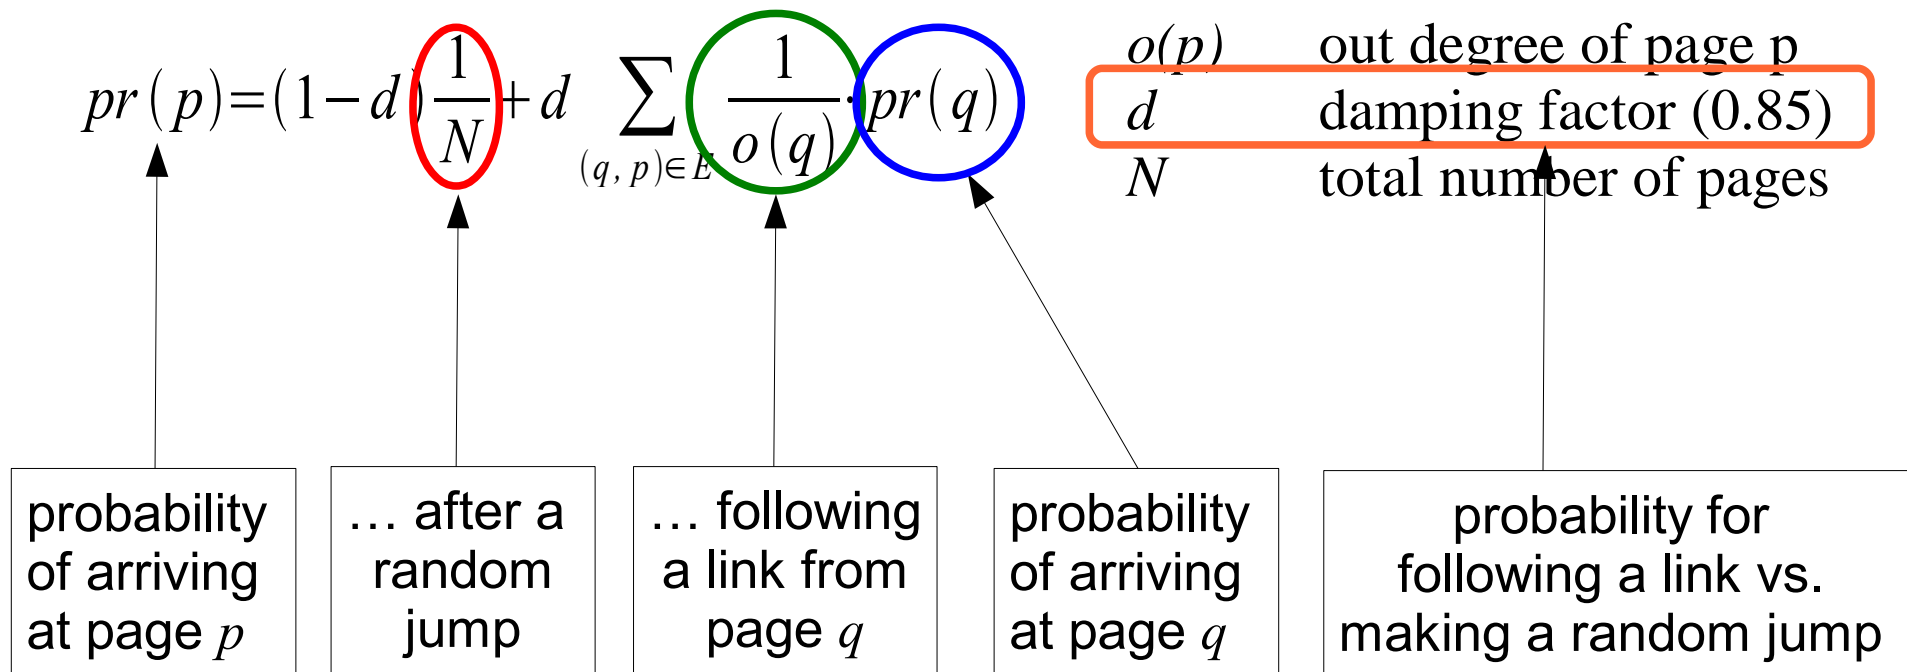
$pr(p) = (1-d)\frac{1}{N} + d \sum_{(q,p)\in E} \frac{1}{o(q)} \cdot pr(q)$

| | |
|---|---|
| $o(p)$ | out degree of page p |
| $d$ | damping factor (0.85) |
| $N$ | total number of pages |

probability of arriving at page $p$

… after a random jump

… following a link from page $q$

probability of arriving at page $q$

probability for following a link vs. making a random jump